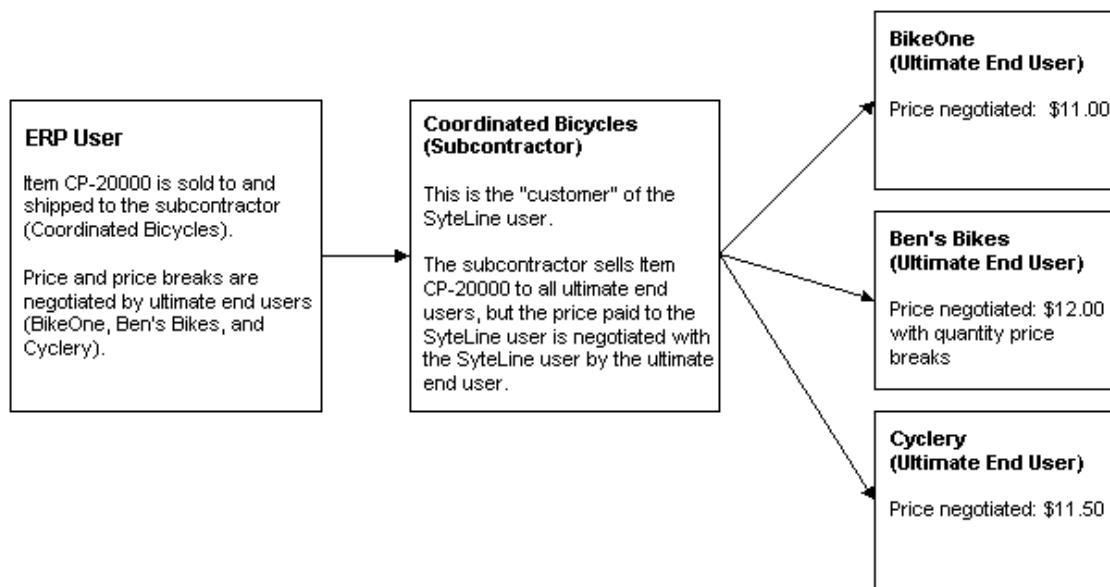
ERP User

Item CP-20000 is sold to and shipped to the subcontractor (Coordinated Bicycles).

Price and price breaks are negotiated by ultimate end users (BikeOne, Ben's Bikes, and Cyclery).

Coordinated Bicycles (Subcontractor)

This is the "customer" of the SyteLine user.

The subcontractor sells Item CP-20000 to all ultimate end users, but the price paid to the SyteLine user is negotiated with the SyteLine user by the ultimate end user.

BikeOne (Ultimate End User)

Price negotiated: $11.00

Ben's Bikes (Ultimate End User)

Price negotiated: $12.00 with quantity price breaks

Cyclery (Ultimate End User)

Price negotiated: $11.50